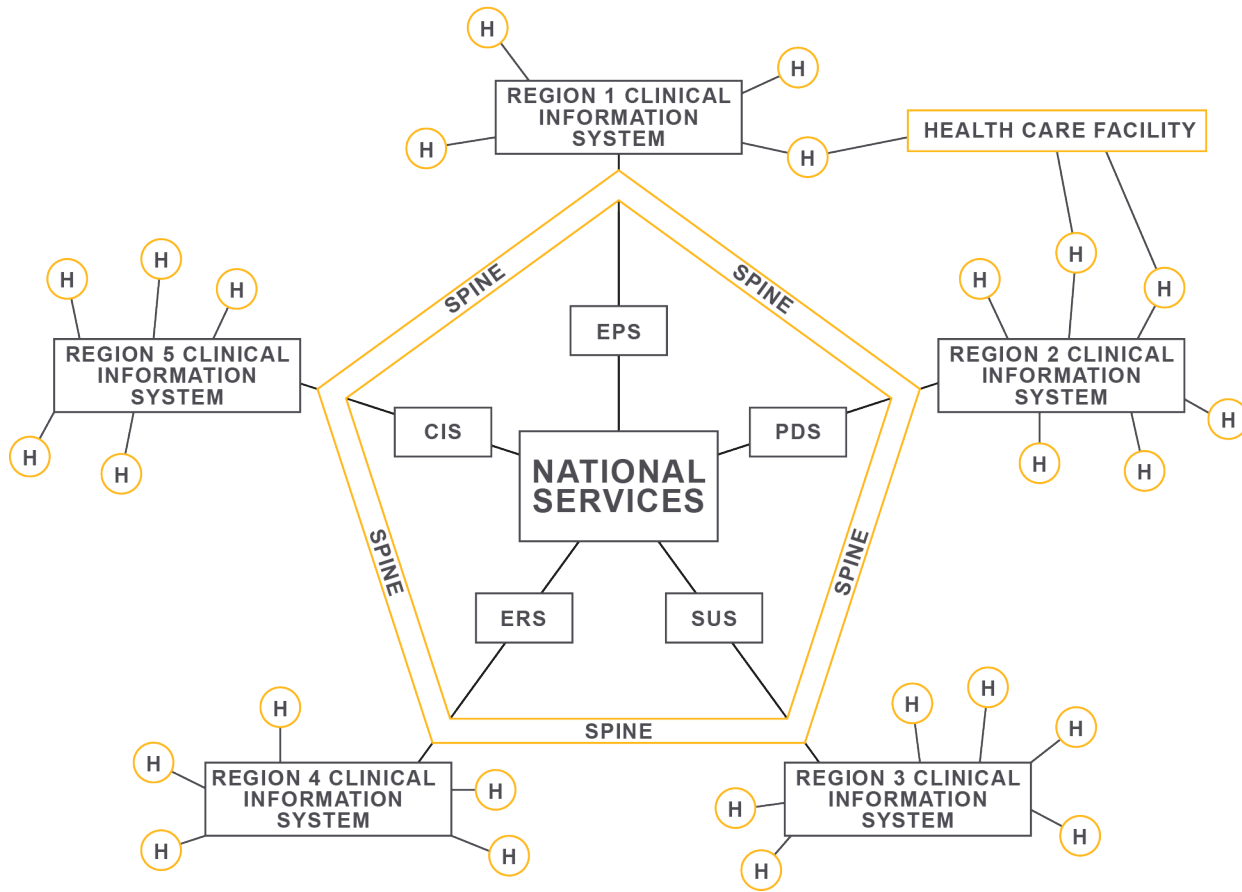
H

H

REGION 1 CLINICAL INFORMATION SYSTEM

H

H

HEALTH CARE FACILITY

SPINE

SPINE

H

H

H

H

H

REGION 5 CLINICAL INFORMATION SYSTEM

EPS

H

H

REGION 2 CLINICAL INFORMATION SYSTEM

H

CIS

PDS

H

H

NATIONAL SERVICES

H

H

SPINE

SPINE

ERS

SUS

H

H

H

SPINE

H

H

REGION 4 CLINICAL INFORMATION SYSTEM

H

REGION 3 CLINICAL INFORMATION SYSTEM

H

H

H

H

H